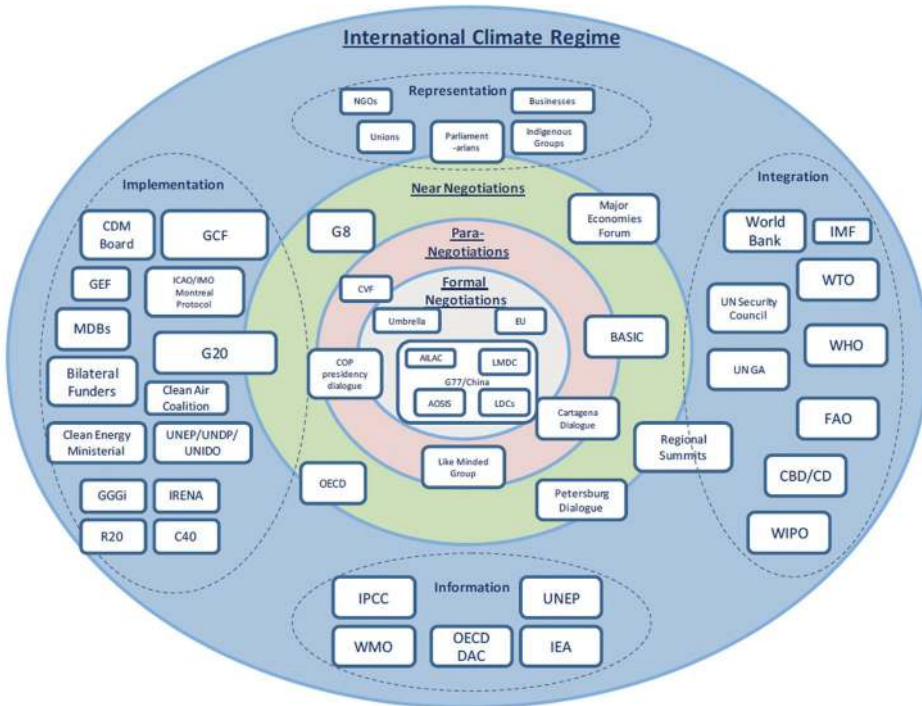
International Climate Regime

Representation

NGOs

Businesses

Unions

Parliament -arians

Indigenous Groups

Implementation

CDM Board

GCF

GEF

ICAO/IMO Montreal Protocol

MDBs

G20

Bilateral Funders

Clean Air Coalition

Clean Energy Ministerial

UNEP/UNDP/ UNIDO

GGGi

IRENA

R20

C40

Near Negotiations

G8

Major Economies Forum

Para-Negotiations

CVF

Formal Negotiations

Umbrella

EU

COP presidency dialogue

AILAC

LMDC

G77/China

AOSIS

LDCs

BASIC

Cartagena Dialogue

Like Minded Group

OECD

Regional Summits

Petersburg Dialogue

Integration

World Bank

IMF

WTO

UN Security Council

WHO

UN GA

FAO

CBD/CD

WIPO

Information

IPCC

UNEP

WMO

OECD DAC

IEA